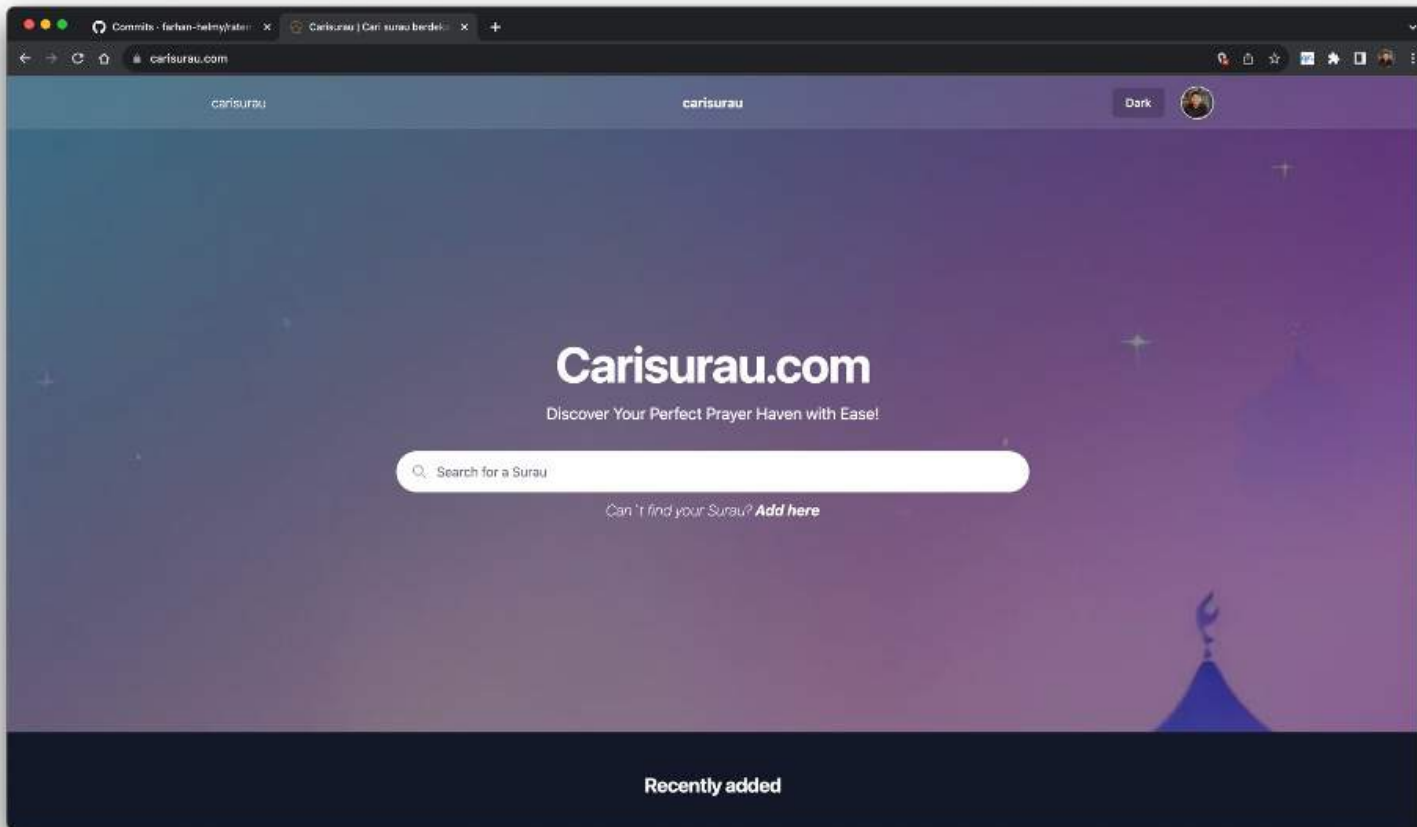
Commits · farhan-helmy/raten · ×
Carisurau | Cari surau berdek · ×
+
carisurau.com

carisurau
carisurau
Dark

Carisurau.com

Discover Your Perfect Prayer Haven with Ease!

Search for a Surau

Can't find your Surau? Add here

Recently added